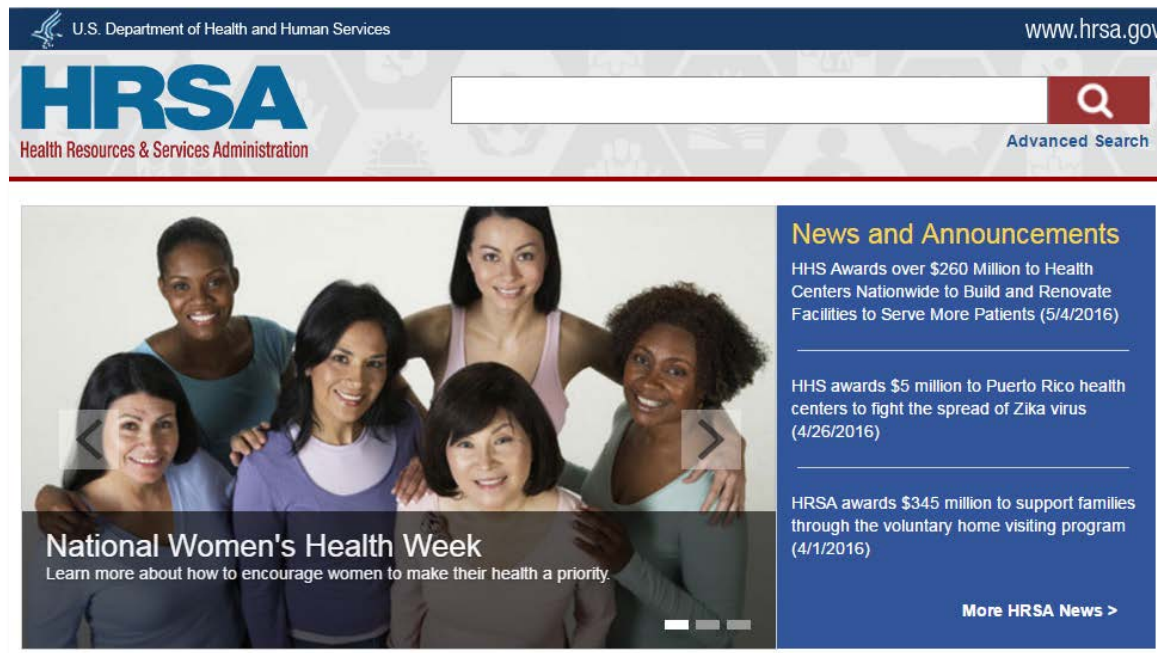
U.S. Department of Health and Human Services

www.hrsa.gov

HRSA
Health Resources & Services Administration

Advanced Search

National Women's Health Week
Learn more about how to encourage women to make their health a priority.

News and Announcements

HHS Awards over $260 Million to Health Centers Nationwide to Build and Renovate Facilities to Serve More Patients (5/4/2016)

HHS awards $5 million to Puerto Rico health centers to fight the spread of Zika virus (4/26/2016)

HRSA awards $345 million to support families through the voluntary home visiting program (4/1/2016)

More HRSA News >